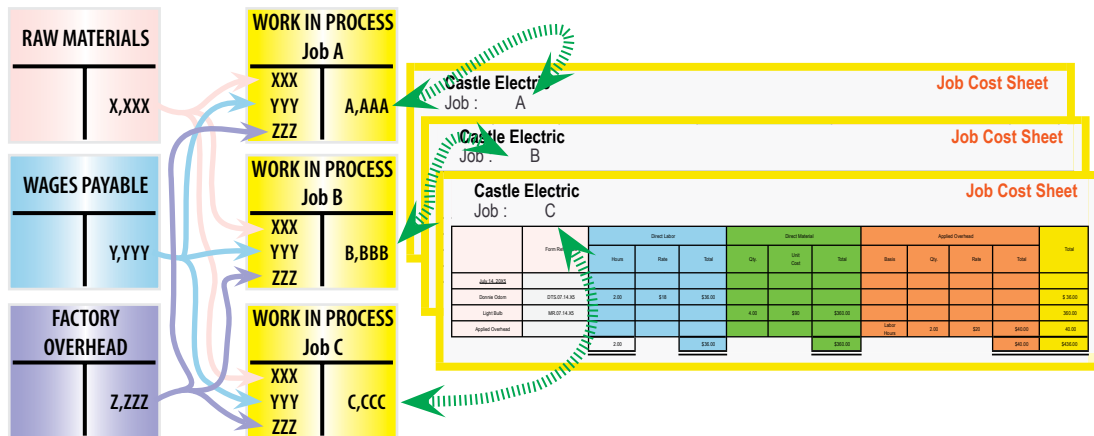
RAW MATERIALS

X,XXX

WAGES PAYABLE

Y,YYY

FACTORY OVERHEAD

Z,ZZZ

WORK IN PROCESS
Job A

XXX
YYY
ZZZ

A,AAA

WORK IN PROCESS
Job B

XXX
YYY
ZZZ

B,BBB

WORK IN PROCESS
Job C

XXX
YYY
ZZZ

C,CCC

Castle Electric
Job : A
Job Cost Sheet

Castle Electric
Job : B
Job Cost Sheet

Castle Electric
Job : C
Job Cost Sheet

| | Form Ref. | Direct Labor | | | Direct Material | | | Applied Overhead | | | | Total |
|---|---|---|---|---|---|---|---|---|---|---|---|---|
| | | Hours | Rate | Total | Qty. | Unit Cost | Total | Basis | Qty. | Rate | Total | |
| July 14, 20X5 | | | | | | | | | | | | |
| Donnie Odom | DTS.07.14.X5 | 2.00 | $18 | $36.00 | | | | | | | | $ 36.00 |
| Light Bulb | MR.07.14.X5 | | | | 4.00 | $90 | $360.00 | | | | | 360.00 |
| Applied Overhead | | | | | | | | Labor Hours | 2.00 | $20 | $40.00 | 40.00 |
| | | 2.00 | | $36.00 | | | $360.00 | | | | $40.00 | $436.00 |